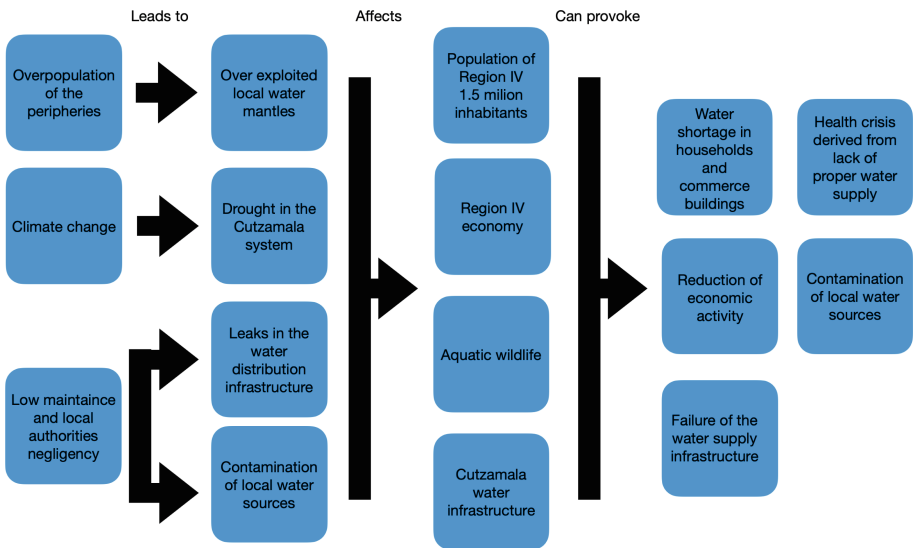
Leads to

Affects

Can provoke

Overpopulation of the peripheries

Over exploited local water mantles

Climate change

Drought in the Cutzamala system

Low maintaince and local authorities negligency

Leaks in the water distribution infrastructure

Contamination of local water sources

Population of Region IV 1.5 milion inhabitants

Region IV economy

Aquatic wildlife

Cutzamala water infrastructure

Water shortage in households and commerce buildings

Health crisis derived from lack of proper water supply

Reduction of economic activity

Contamination of local water sources

Failure of the water supply infrastructure